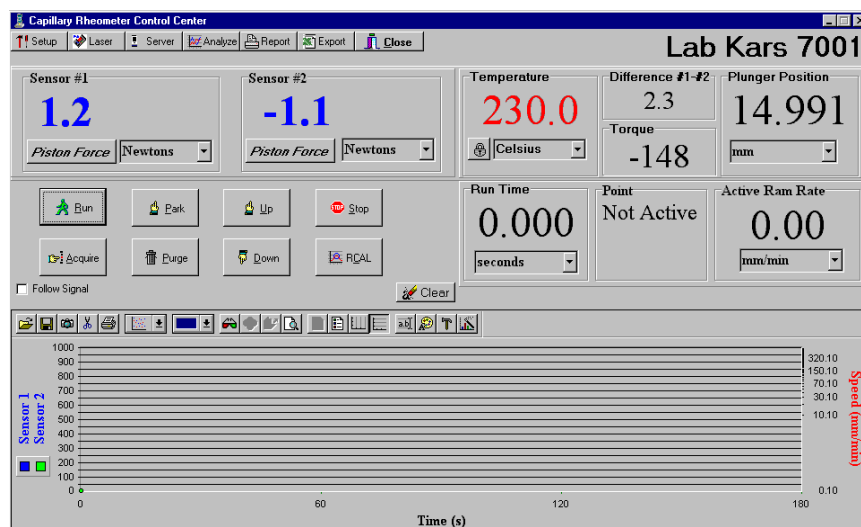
Capillary Rheometer Control Center

Setup Laser Server Analyze Report Export Close

Lab Kars 7001

Sensor #1
1.2
Piston Force Newtons

Sensor #2
-1.1
Piston Force Newtons

Temperature
230.0
Celsius

Difference #1-#2
2.3

Torque
-148

Plunger Position
14.991
mm

Run Park Up Stop

Acquire Purge Down RCAL

Follow Signal

Clear

Run Time
0.000
seconds

Point
Not Active

Active Ram Rate
0.00
mm/min

1000
900
800
700
600
500
400
300
200
100
0

Sensor 1
Sensor 2

0 60 120 180

Time (s)

320.10
150.10
70.10
30.10
10.10
0.10

Speed (mm/min)